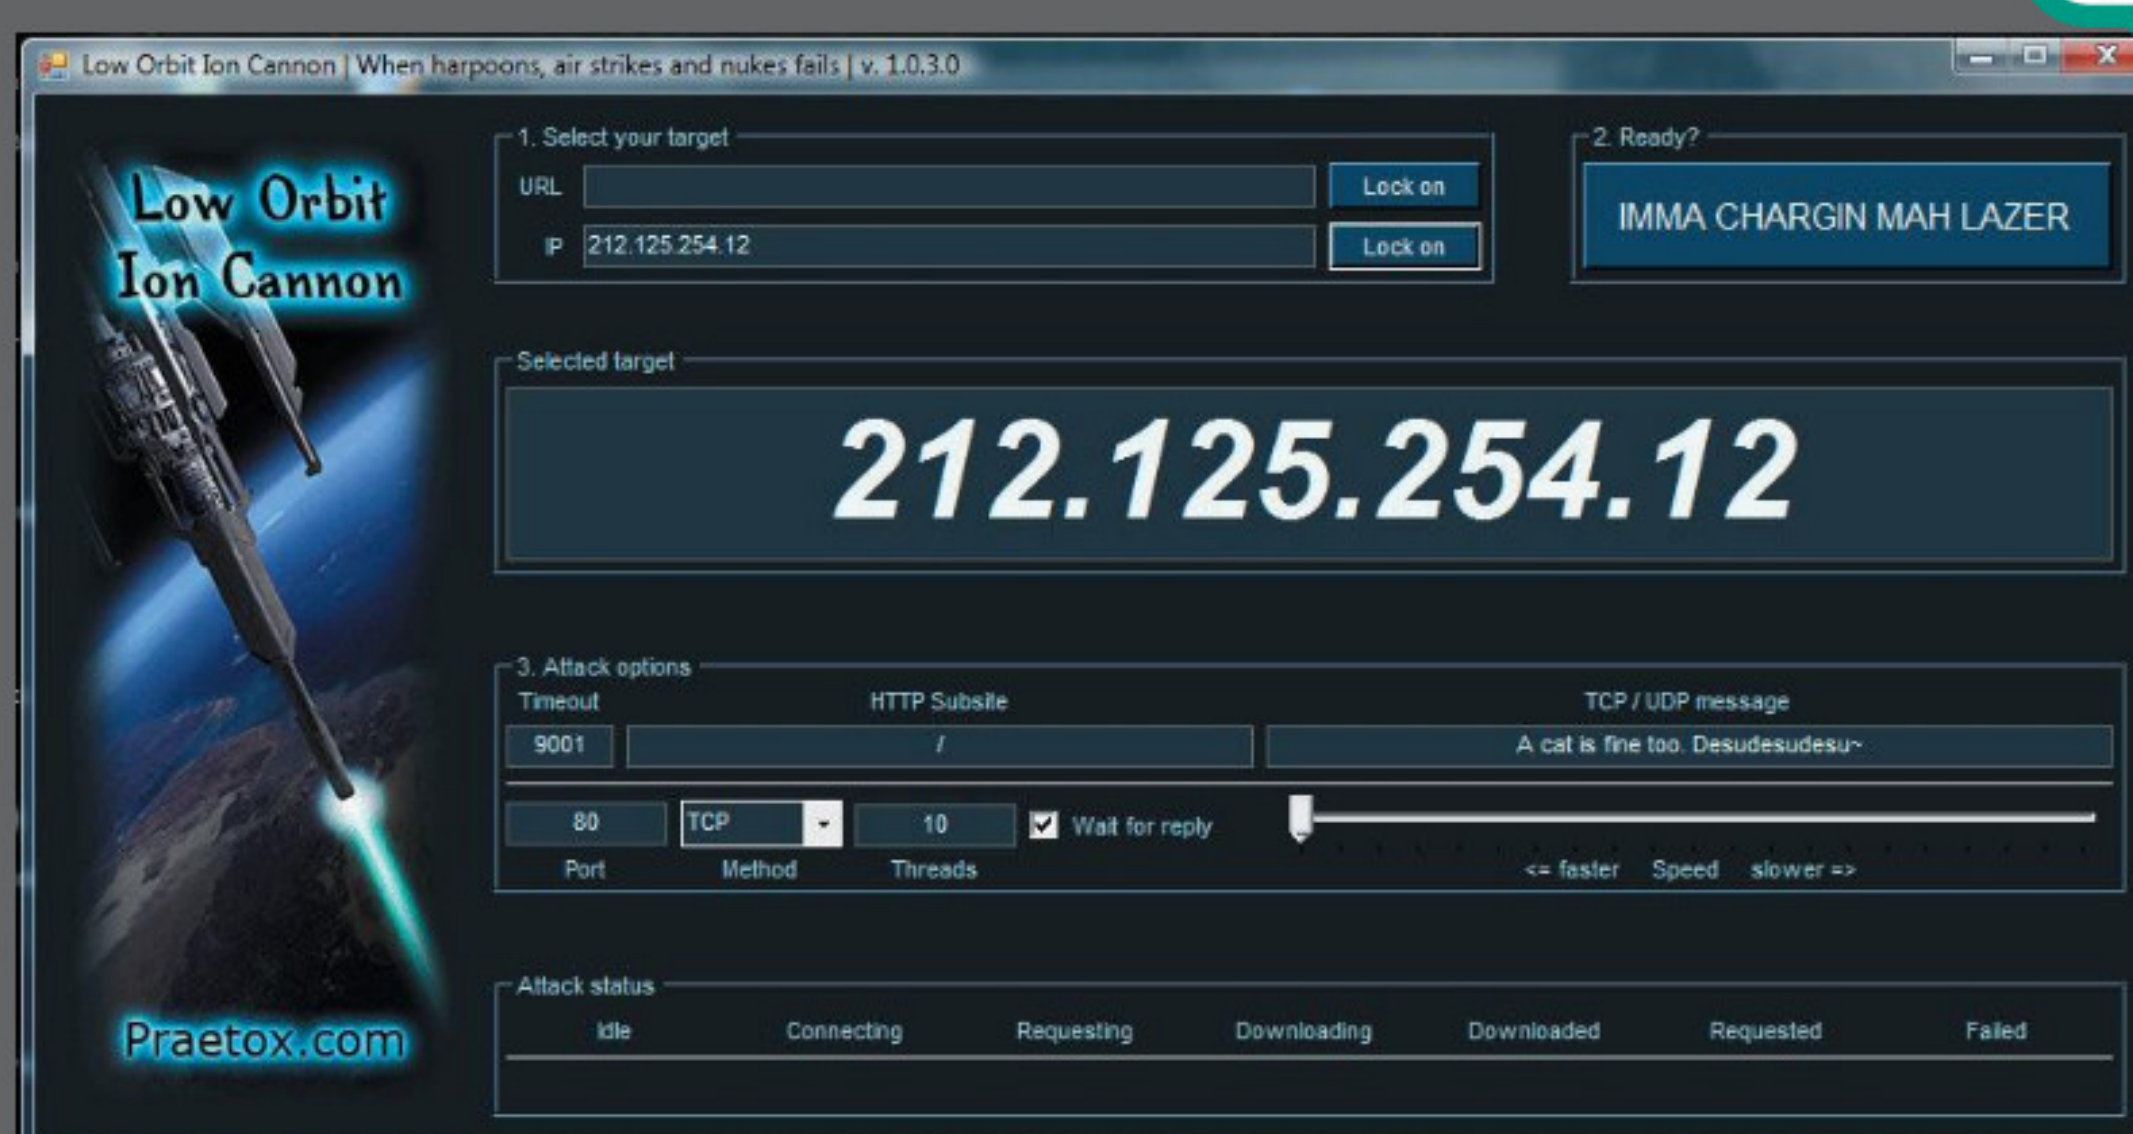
Low Orbit Ion Cannon | When harpoons, air strikes and nukes fails | v. 1.0.3.0

Low Orbit Ion Cannon

Praetox.com

1. Select your target

URL

Lock on

IP 212.125.254.12

Lock on

2. Ready?

IMMA CHARGIN MAH LAZER

Selected target

212.125.254.12

3. Attack options

Timeout

HTTP Subsite

TCP / UDP message

9001

/

A cat is fine too. Desudesudesu~

80

TCP

10

Wait for reply

Port

Method

Threads

<= faster Speed slower =>

Attack status

| Idle | Connecting | Requesting | Downloading | Downloaded | Requested | Failed |
|---|---|---|---|---|---|---|